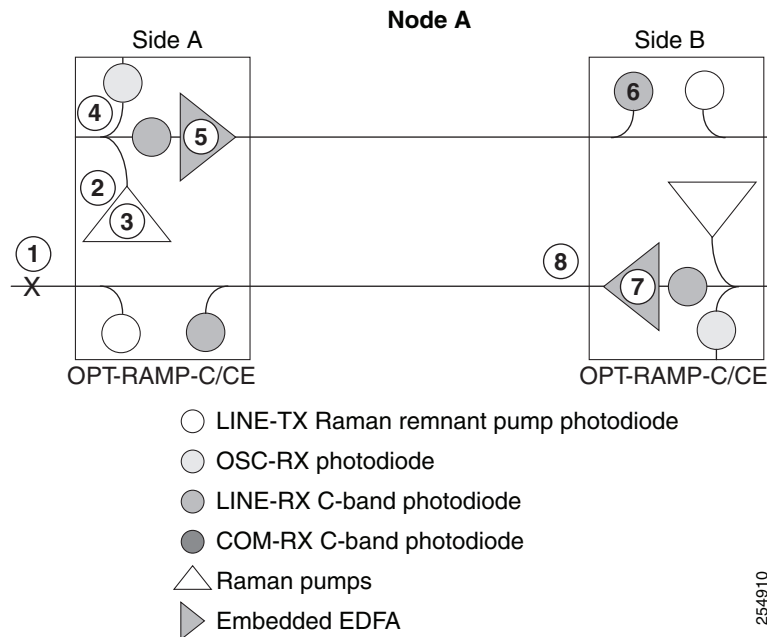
Node A

Side A

Side B

4

5

6

2

3

1

X

8

7

OPT-RAMP-C/CE

OPT-RAMP-C/CE

LINE-TX Raman remnant pump photodiode

OSC-RX photodiode

LINE-RX C-band photodiode

COM-RX C-band photodiode

Raman pumps

Embedded EDFA

254910